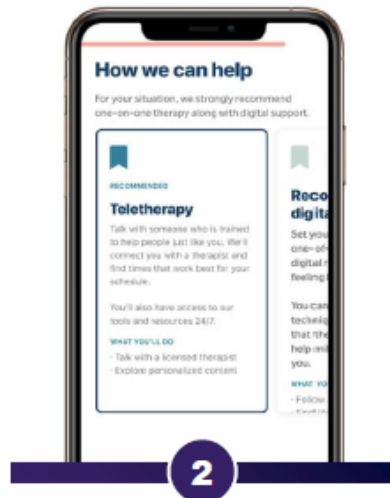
How we can help

For your situation, we strongly recommend one-on-one therapy along with digital support.

RECOMMENDED

Teletherapy

Talk with someone who is trained to help people just like you. We'll connect you with a therapist and find times that work best for your schedule.

You'll also have access to our tools and resources 24/7.

WHAT YOU'LL DO

- Talk with a licensed therapist
- Explore personalized content

Reco digita

Set you one-of digital r feeling

You can techniq that the help int you.

WHAT YO

- Follow
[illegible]

2